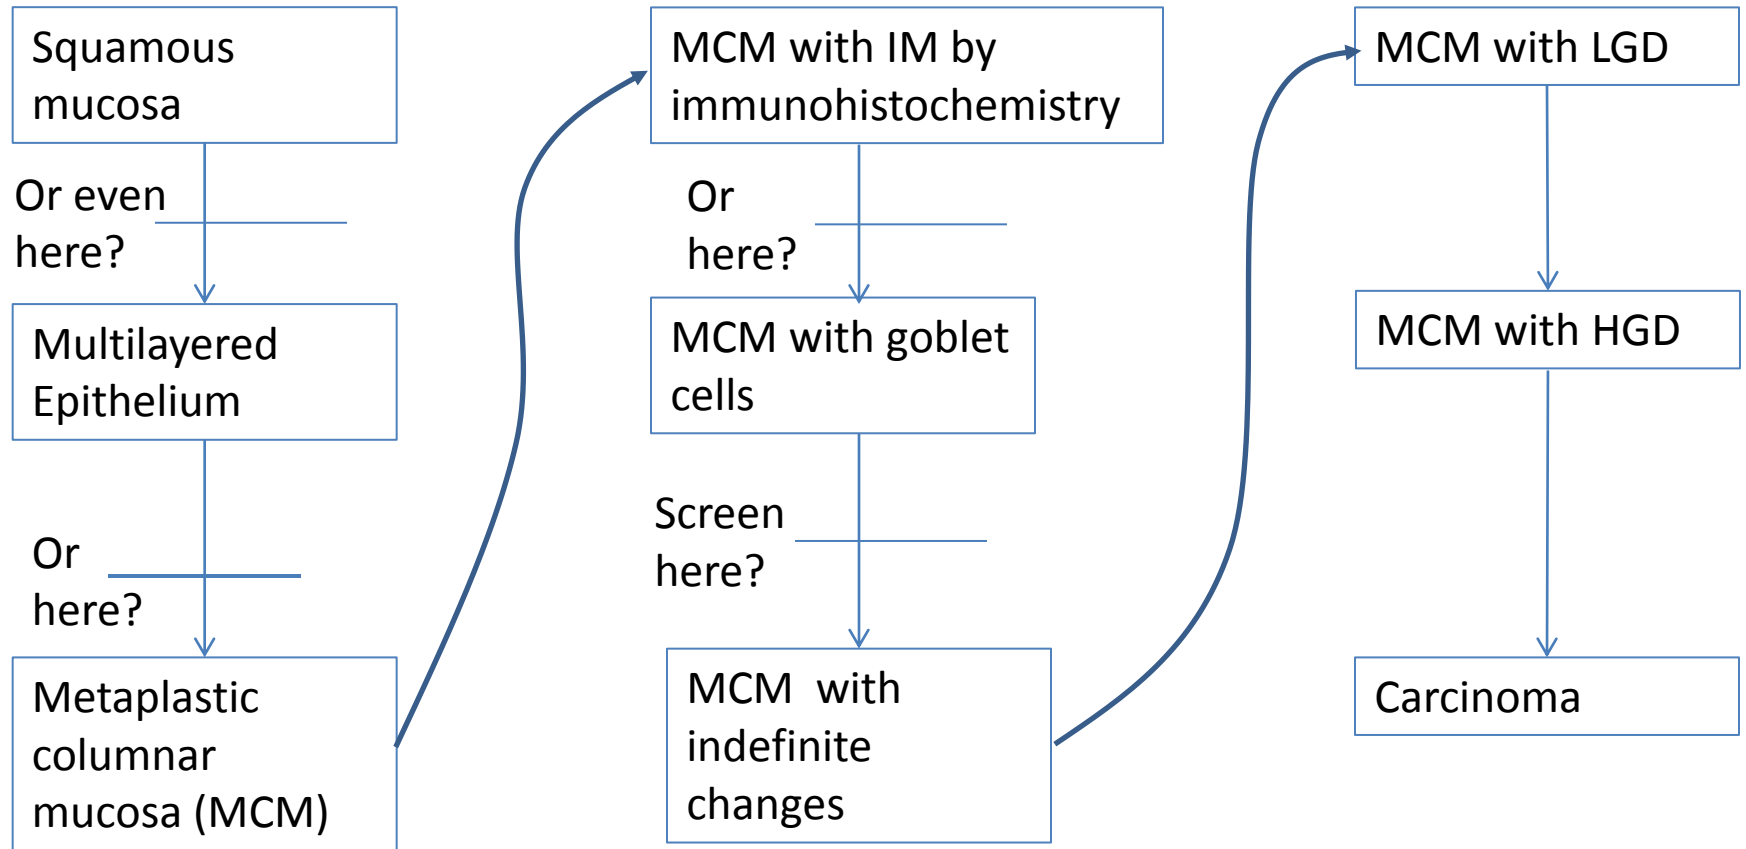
Squamous mucosa

Or even here?

Multilayered Epithelium

Or here?

Metaplastic columnar mucosa (MCM)

MCM with IM by immunohistochemistry

Or here?

MCM with goblet cells

Screen here?

MCM with indefinite changes

MCM with LGD

MCM with HGD

Carcinoma